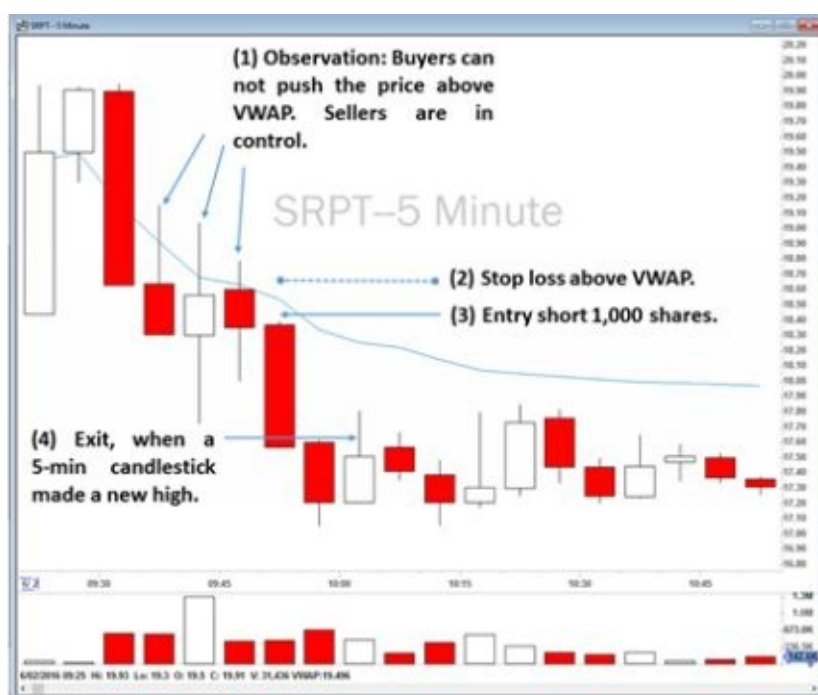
SRPT - 5 Minute

(1) Observation: Buyers can not push the price above VWAP. Sellers are in control.

SRPT–5 Minute

(2) Stop loss above VWAP.

(3) Entry short 1,000 shares.

(4) Exit, when a 5-min candlestick made a new high.

20.20
20.10
20.00
19.90
19.80
19.70
19.60
19.50
19.40
19.30
19.20
19.10
19.00
18.90
18.80
18.70
18.60
18.50
18.40
18.30
18.20
18.10
18.00
17.90
17.80
17.70
17.60
17.50
17.40
17.30
17.20
17.10
17.00
16.90
16.80

09:30
09:45
10:00
10:15
10:30
10:45

1.3M
1.0M
673.0K
336.5K

6/02/2016 09:25 Hi: 19.93 Lo: 19.3 O: 19.5 C: 19.91 V: 31,436 VWAP:19.496